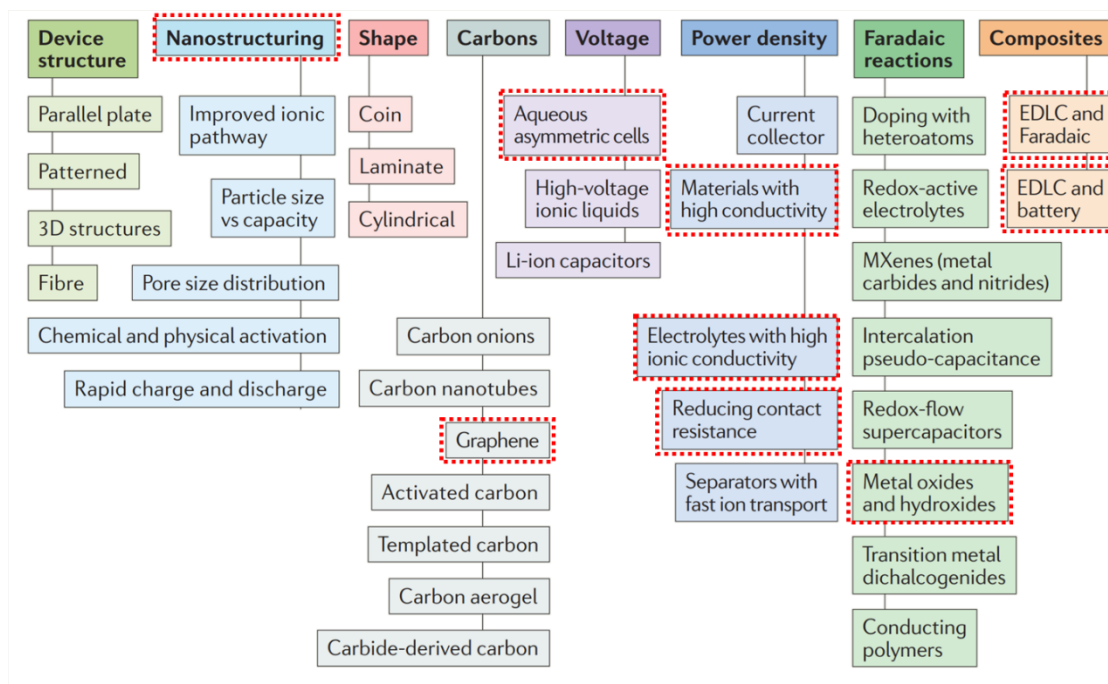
Device structure

Parallel plate

Patterned

3D structures

Fibre

Nanostructuring

Improved ionic pathway

Particle size vs capacity

Pore size distribution

Chemical and physical activation

Rapid charge and discharge

Shape

Coin

Laminate

Cylindrical

Carbons

Carbon onions

Carbon nanotubes

Graphene

Activated carbon

Templated carbon

Carbon aerogel

Carbide-derived carbon

Voltage

Aqueous asymmetric cells

High-voltage ionic liquids

Li-ion capacitors

Power density

Current collector

Materials with high conductivity

Electrolytes with high ionic conductivity

Reducing contact resistance

Separators with fast ion transport

Faradaic reactions

Doping with heteroatoms

Redox-active electrolytes

MXenes (metal carbides and nitrides)

Intercalation pseudo-capacitance

Redox-flow supercapacitors

Metal oxides and hydroxides

Transition metal dichalcogenides

Conducting polymers

Composites

EDLC and Faradaic

EDLC and battery